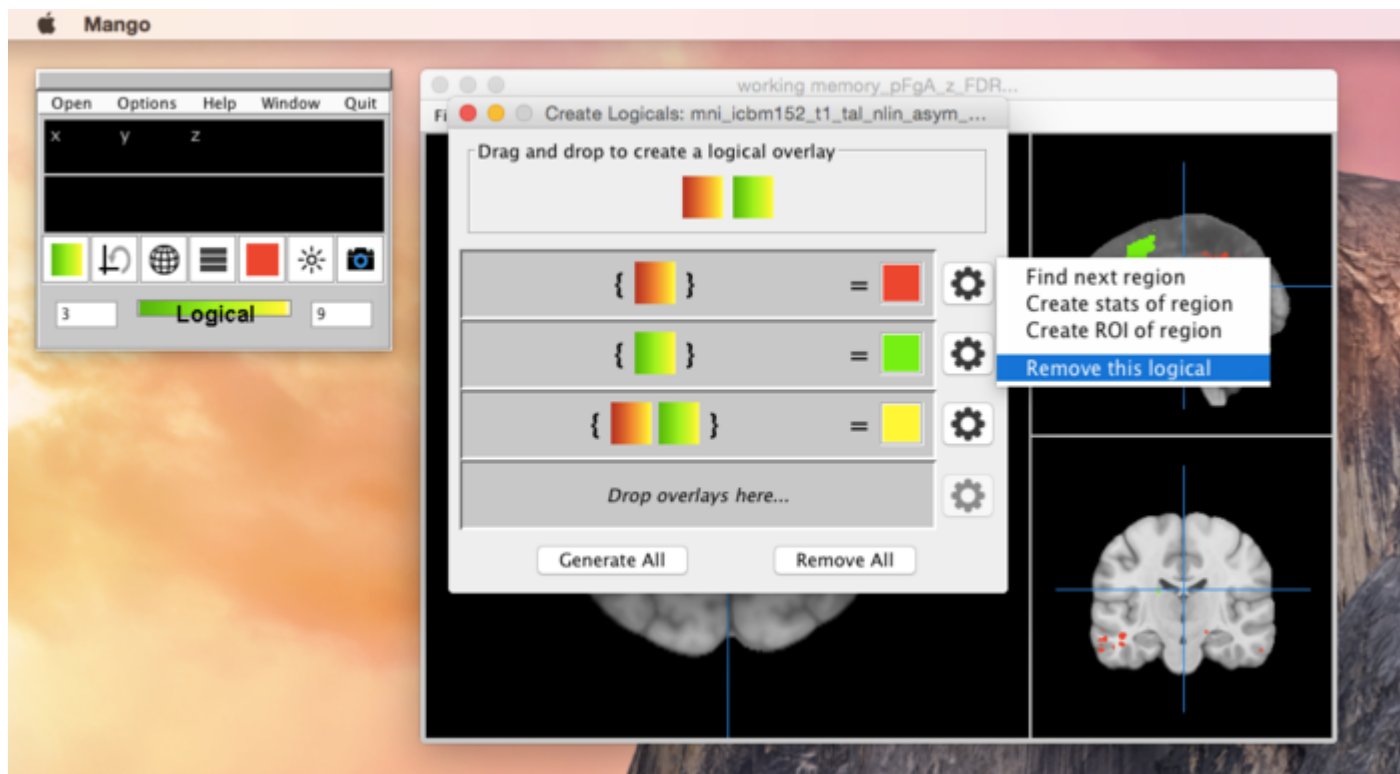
Mango

Open Options Help Window Quit

x y z

3 Logical 9

working memory_pFgA_z_FDR...

Fi

Create Logicals: mni_icbm152_t1_tal_nlin_asym_...

Drag and drop to create a logical overlay

{ } =

{ } =

{ } =

Drop overlays here...

Generate All

Remove All

Find next region
Create stats of region
Create ROI of region
Remove this logical